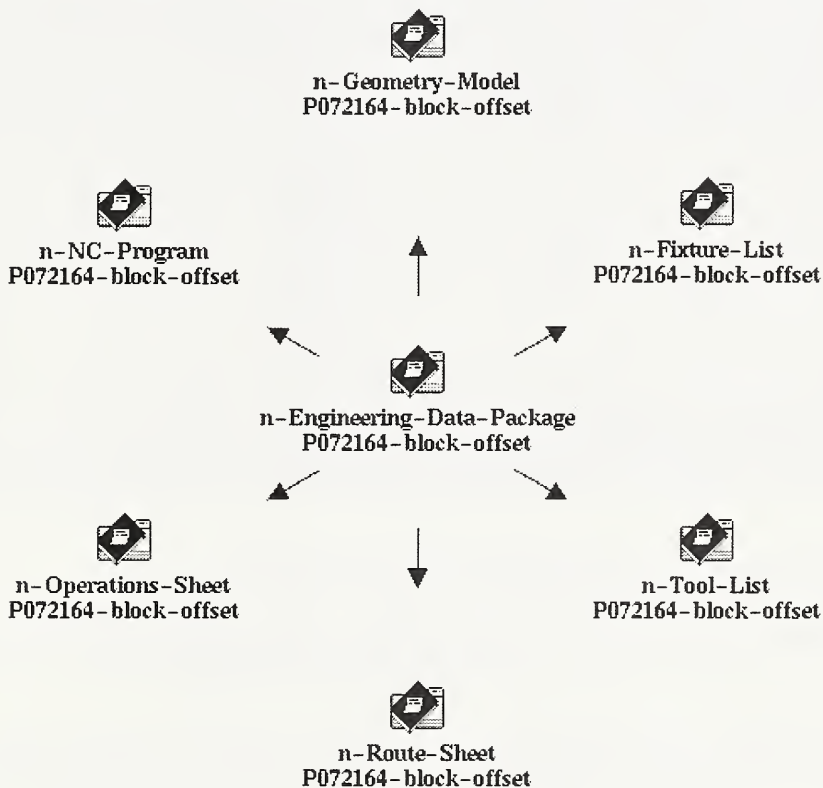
n-Geometry-Model
P072164-block-offset

n-NC-Program
P072164-block-offset

n-Fixture-List
P072164-block-offset

n-Engineering-Data-Package
P072164-block-offset

n-Operations-Sheet
P072164-block-offset

n-Tool-List
P072164-block-offset

n-Route-Sheet
P072164-block-offset